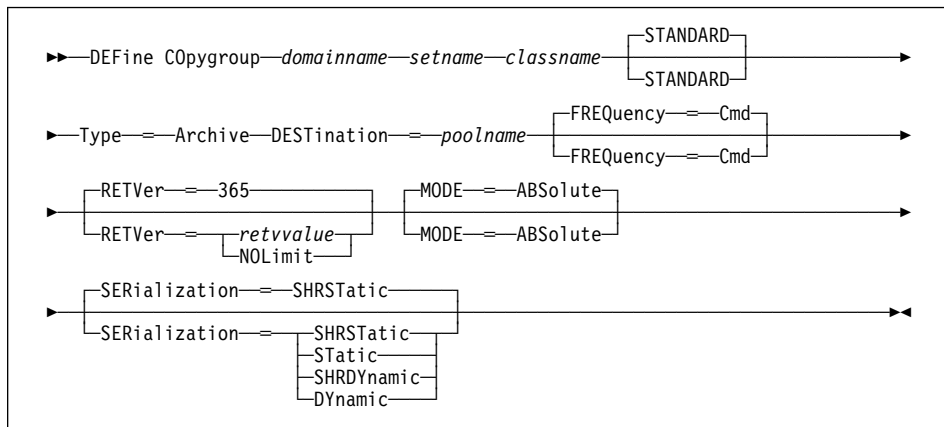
DEFine COpygroup domainname setname classname STANDARD STANDARD

Type = Archive DESTination = poolname FREQuency = Cmd FREQuency = Cmd

RETVer = 365 RETVer = retvvalue NOLimit MODE = ABSolute MODE = ABSolute

SERialization = SHRSTatic SERialization = SHRSTatic STatic SHRDYnamic DYnamic